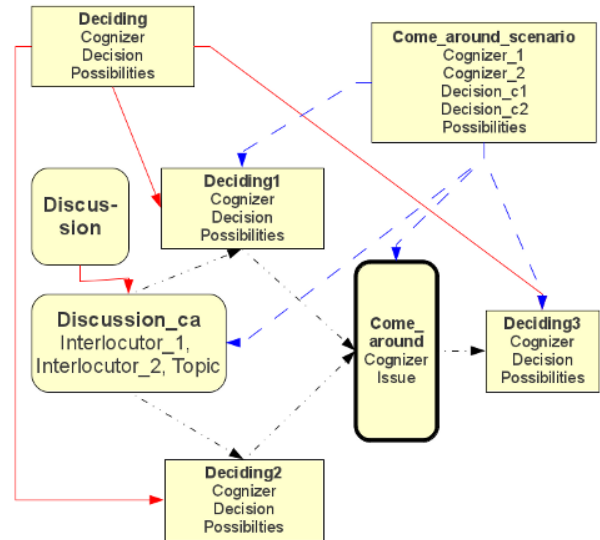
Deciding
Cognizer
Decision
Possibilities

Come_around_scenario
Cognizer_1
Cognizer_2
Decision_c1
Decision_c2
Possibilities

Discus-
sion

Deciding1
Cognizer
Decision
Possibilities

Discussion_ca
Interlocutor_1,
Interlocutor_2, Topic

Come_
around
Cognizer
Issue

Deciding3
Cognizer
Decision
Possibilities

Deciding2
Cognizer
Decision
Possibilties